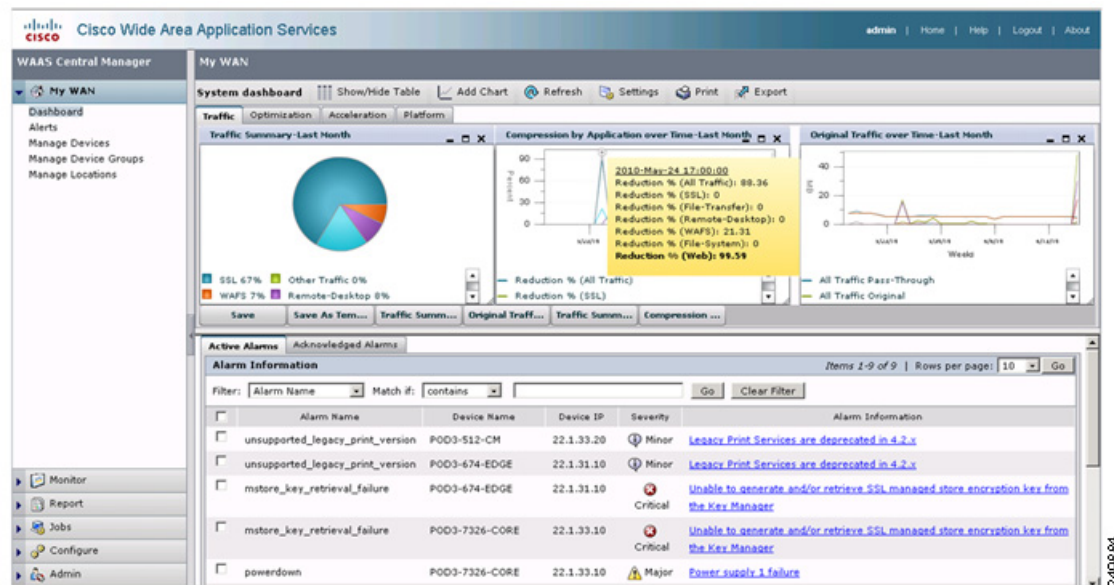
cisco Cisco Wide Area Application Services

admin | Home | Help | Logout | About

WAAS Central Manager

My WAN

Dashboard
Alerts
Manage Devices
Manage Device Groups
Manage Locations

Monitor
Report
Jobs
Configure
Admin

My WAN

System dashboard | Show/Hide Table | Add Chart | Refresh | Settings | Print | Export

Traffic | Optimization | Acceleration | Platform

Traffic Summary-Last Month

SSL 67% Other Traffic 0%
WAFS 7% Remote-Desktop 8%

Compression by Application over Time-Last Month

90
60
30
0
Percent

2010-May-24 17:00:00
Reduction % (All Traffic): 88.36
Reduction % (SSL): 0
Reduction % (File-Transfer): 0
Reduction % (Remote-Desktop): 0
Reduction % (WAFS): 21.31
Reduction % (File-System): 0
Reduction % (Web): 99.59

Reduction % (All Traffic)
Reduction % (SSL)

Original Traffic over Time-Last Month

40
20
0
Weeks

All Traffic Pass-Through
All Traffic Original

Save | Save As Tem... | Traffic Summ... | Original Traff... | Traffic Summ... | Compression ...

Active Alarms | Acknowledged Alarms

Alarm Information

Items 1-9 of 9 | Rows per page: 10 Go

Filter: Alarm Name Match if: contains Go Clear Filter

| | Alarm Name | Device Name | Device IP | Severity | Alarm Information |
|---|---|---|---|---|---|
| | unsupported_legacy_print_version | POD3-512-CM | 22.1.33.20 | Minor | Legacy Print Services are deprecated in 4.2.x |
| | unsupported_legacy_print_version | POD3-674-EDGE | 22.1.31.10 | Minor | Legacy Print Services are deprecated in 4.2.x |
| | mstore_key_retrieval_failure | POD3-674-EDGE | 22.1.31.10 | Critical | Unable to generate and/or retrieve SSL managed store encryption key from the Key Manager |
| | mstore_key_retrieval_failure | POD3-7326-CORE | 22.1.33.10 | Critical | Unable to generate and/or retrieve SSL managed store encryption key from the Key Manager |
| | powerdown | POD3-7326-CORE | 22.1.33.10 | Major | Power supply 1 failure |